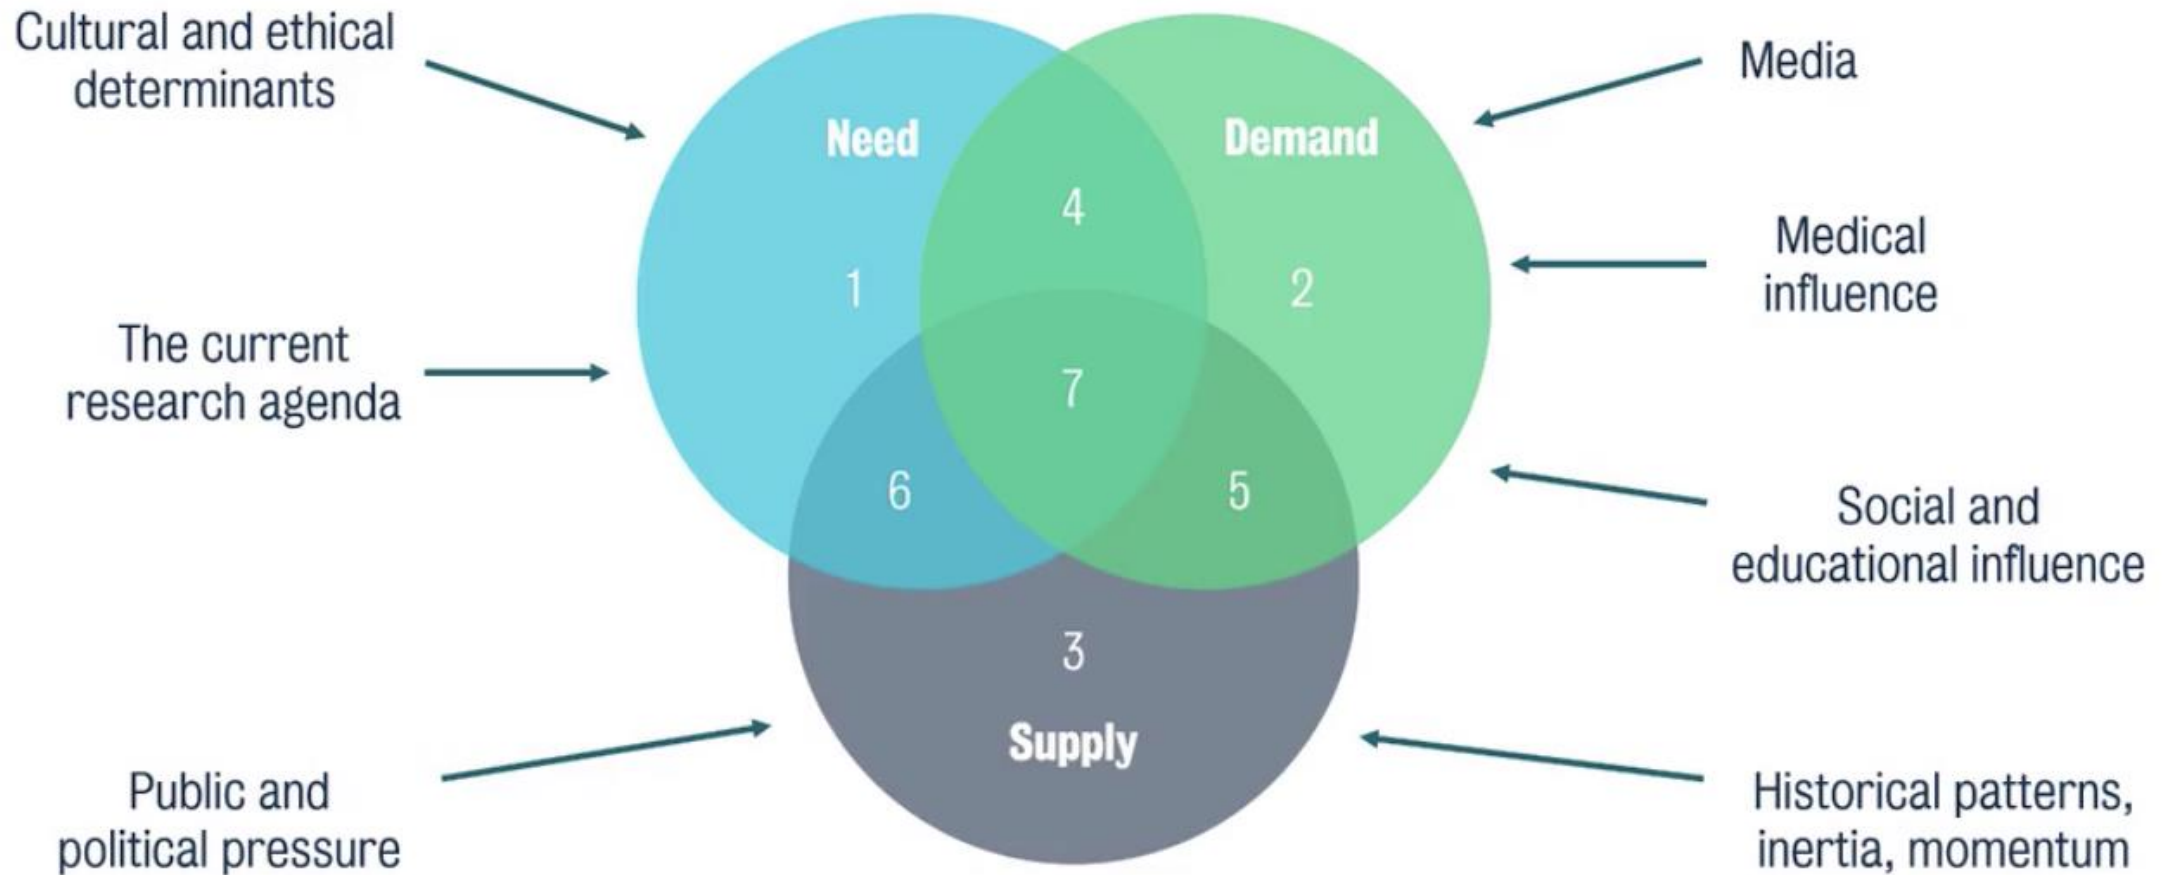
Cultural and ethical determinants

Media

Need

Demand

4

Medical influence

1

2

The current research agenda

7

6

5

Social and educational influence

3

Supply

Public and political pressure

Historical patterns, inertia, momentum